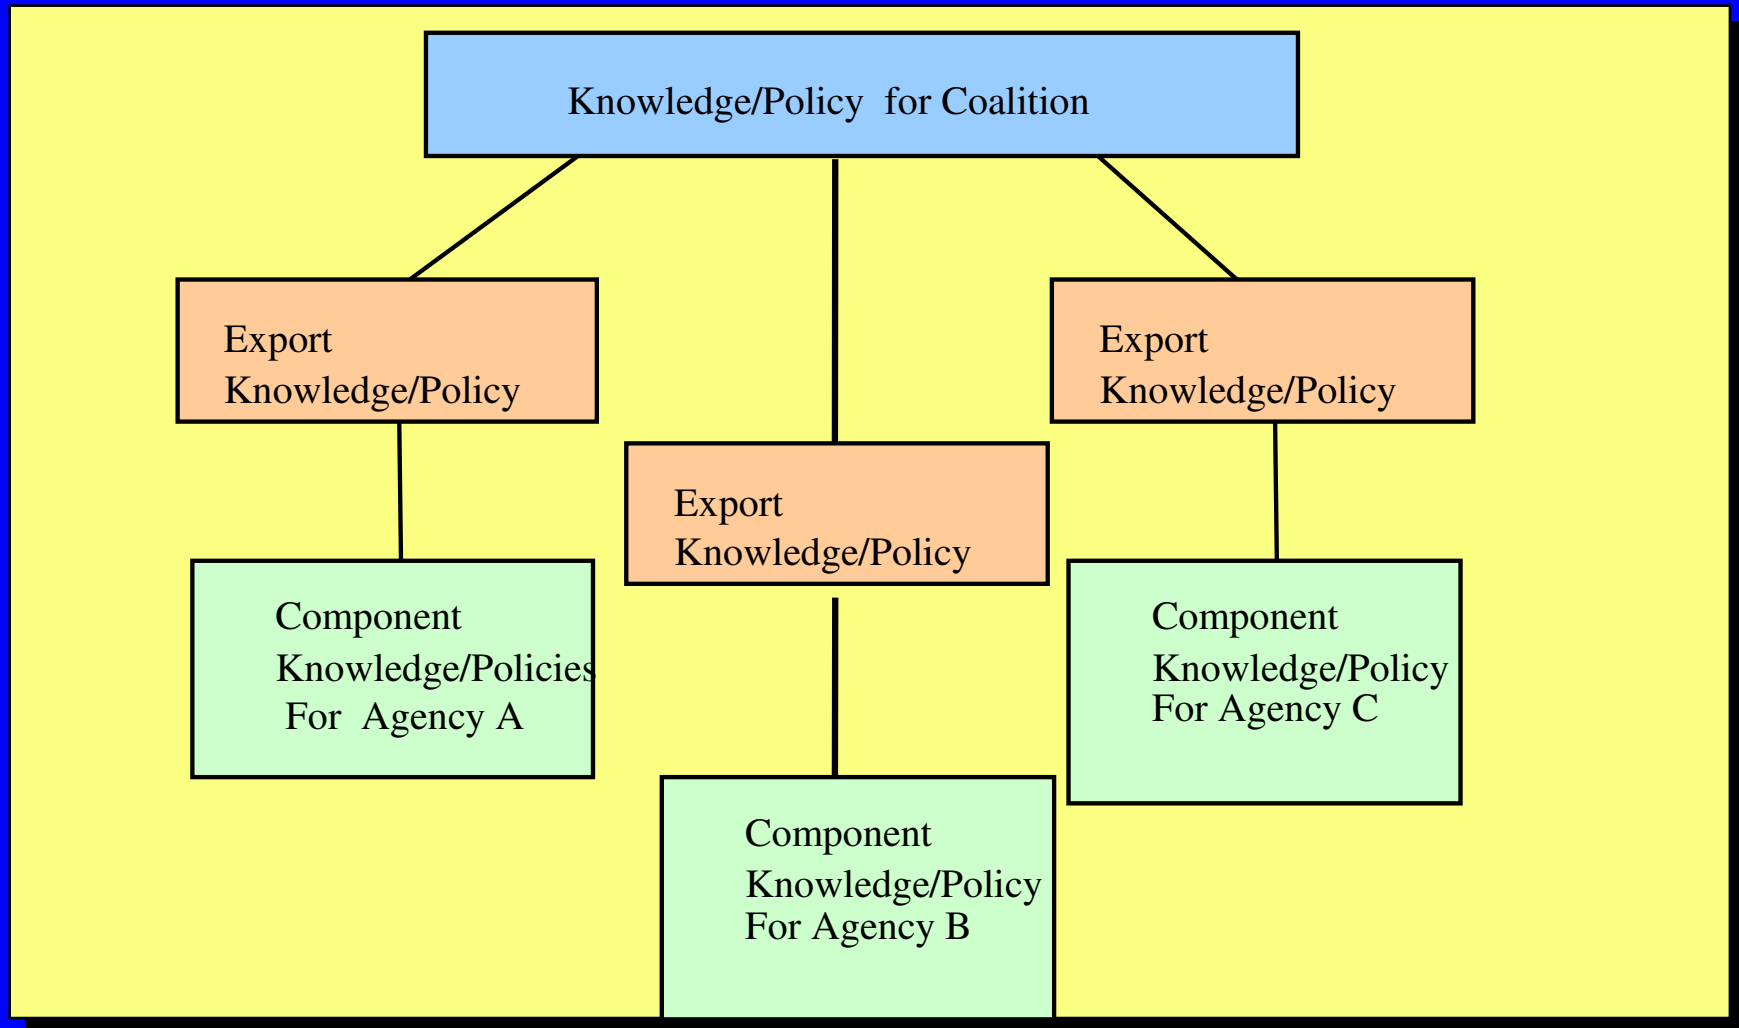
Knowledge/Policy for Coalition

Export
Knowledge/Policy

Export
Knowledge/Policy

Export
Knowledge/Policy

Component
Knowledge/Policies
For Agency A

Component
Knowledge/Policy
For Agency C

Component
Knowledge/Policy
For Agency B